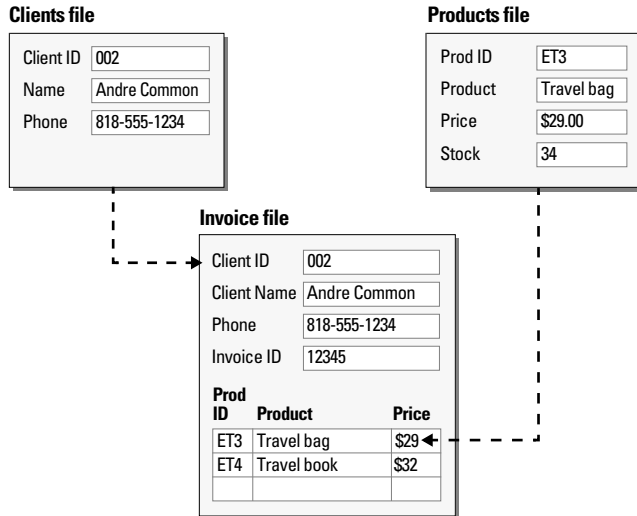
Clients file

Client ID 002
Name Andre Common
Phone 818-555-1234

Products file

Prod ID ET3
Product Travel bag
Price $29.00
Stock 34

Invoice file

Client ID 002
Client Name Andre Common
Phone 818-555-1234
Invoice ID 12345

| Prod ID | Product | Price |
|---|---|---|
| ET3 | Travel bag | $29 |
| ET4 | Travel book | $32 |
| | | |